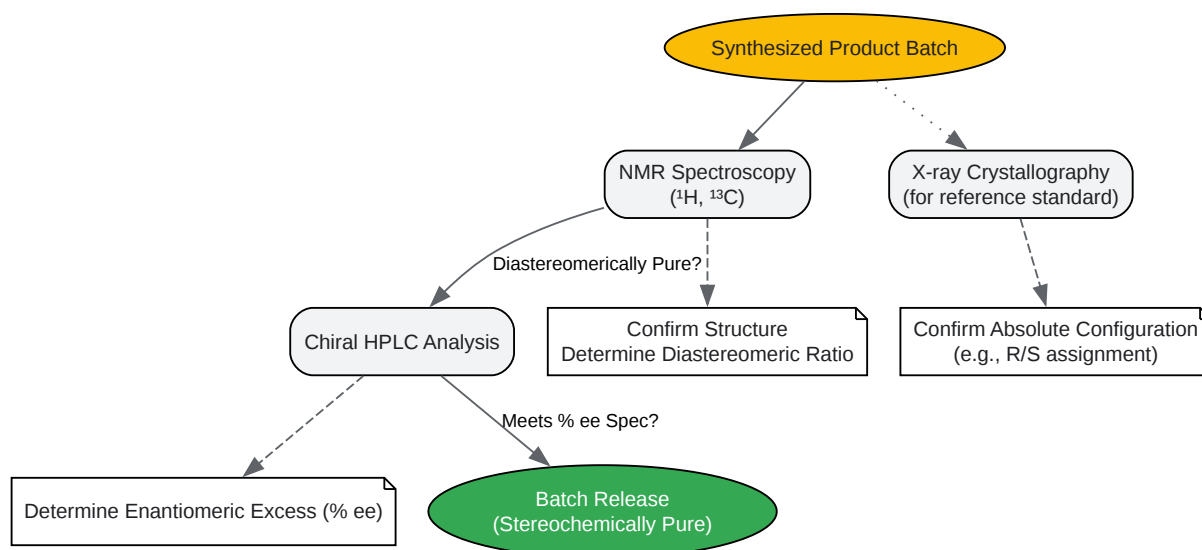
Synthesized Product Batch

NMR Spectroscopy
($^{1}$H, $^{13}$C)

X-ray Crystallography
(for reference standard)

Diastereomerically Pure?

Chiral HPLC Analysis

Confirm Structure
Determine Diastereomeric Ratio

Confirm Absolute Configuration
(e.g., R/S assignment)

Meets % ee Spec?

Determine Enantiomeric Excess (% ee)

Batch Release
(Stereochemically Pure)